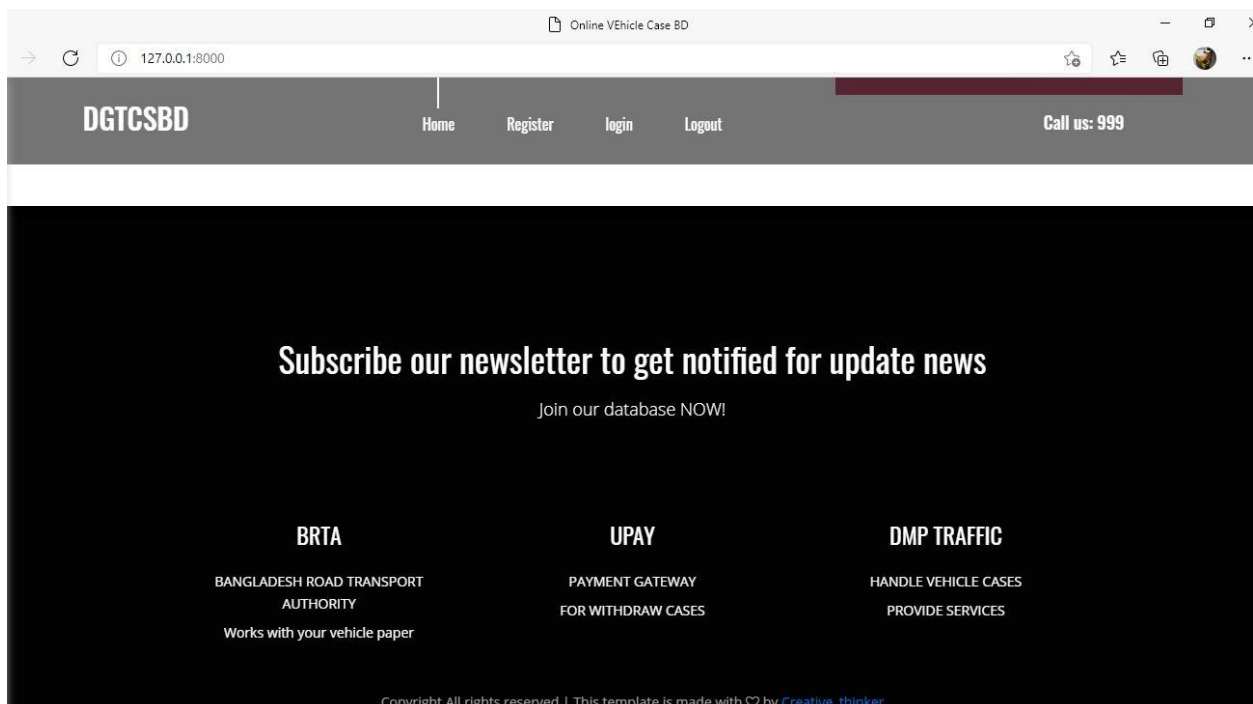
Online VEhicle Case BD

127.0.0.1:8000

DGTCSBD

Home Register login Logout

Call us: 999

Subscribe our newsletter to get notified for update news

Join our database NOW!

BRTA

BANGLADESH ROAD TRANSPORT AUTHORITY

Works with your vehicle paper

UPAY

PAYMENT GATEWAY

FOR WITHDRAW CASES

DMP TRAFFIC

HANDLE VEHICLE CASES

PROVIDE SERVICES

Copyright All rights reserved | This template is made with ♡ by Creative_thinker